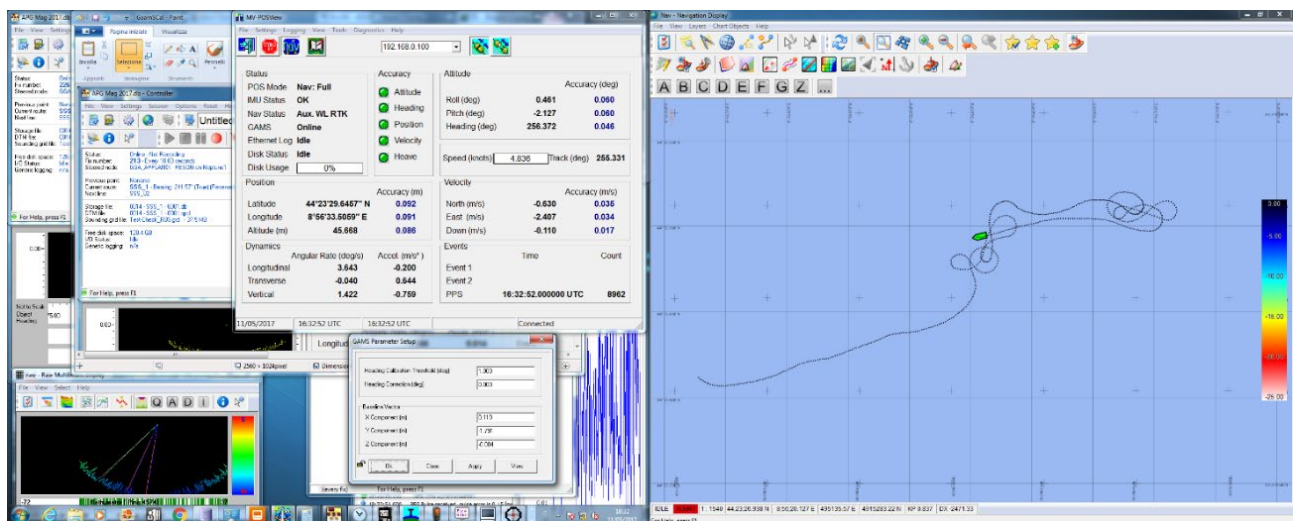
AFG Mag 2017.db
GoamsCal - Paint
File View Settings
Pagina iniziale Visualizza
Incolla Seleziona Pennelli
Appunti Immagine Strumenti
Status:
File number:
Stored mode:
Previous point:
Current route:
Next line:
Storage file:
DTM file:
Sounding grid file:
Free disk space:
I/O Status:
Generic logging:
For Help, press F1

AFG Mag 2017.db - Controller
File View Settings Sensors Options Road Help
Untitled
Status: Online. Not Recording
File number: 29.3 - Crep. 863 records
Stored mode: ...
Previous point: Nessuno
Current route: SSS_1 - Bearing: 241.57 (Road)
Next line: SSS_02
Storage file: 0314 - SSS_1 - 636f.db
DTM file: 0314 - SSS_1 - 636f.grd
Sounding grid file: TestDiad_R00.grd - 315 MB
Free disk space: 1.30 GB
I/O Status: Idle
Generic logging: n/a
For Help, press F1

MV-POSView
File Settings Logging View Tools Diagnostics Help
192.168.0.100
Status
POS Mode Nav: Full
IMU Status OK
Nav Status Aux. WL RTK
GAMS Online
Ethernet Log Idle
Disk Status Idle
Disk Usage 0%
Accuracy
Attitude
Heading
Position
Velocity
Heave
Attitude
Accuracy (deg)
Roll (deg) 0.461 0.060
Pitch (deg) -2.127 0.060
Heading (deg) 256.372 0.046
Speed (knots) 4.836 Track (deg) 255.331
Position
Accuracy (m)
Latitude 44°23'29.6457" N 0.092
Longitude 8°56'33.5059" E 0.091
Altitude (m) 45.668 0.086
Velocity
Accuracy (m/s)
North (m/s) -0.630 0.035
East (m/s) -2.407 0.034
Down (m/s) -0.110 0.017
Dynamics
Angular Rate (deg/s) Accel. (m/s²)
Longitudinal 3.643 -0.200
Transverse -0.040 0.644
Vertical 1.422 -0.759
Events
Time Count
Event 1
Event 2
PPS 16:32:52.000000 UTC 8962
11/05/2017 16:32:52 UTC 16:32:52 UTC Connected

2560 × 1024pixel
Longitud

GAMS Parameter Setup
Heading Calibration Threshold (deg) 1.000
Heading Correction (deg) 0.000
Baseline Vector
X Component (m) 0.113
Y Component (m) 1.735
Z Component (m) -0.084
Ok Close Apply View

Nav - Raw Multibeam
File View Select Help
Q A D I
For Help, press F1

Nav - Navigation Display
File View Layers Chart Objects Help
A B C D E F G Z ...
0.00
-5.00
-10.00
-15.00
-20.00
-25.00
IDLE 1: 1540 44:23:26.938 N 8:56:26.127 E 495135.57 E 4915283.22 N KP 9.837 DX -2471.33
For Help, press F1
16:32
11/05/2017